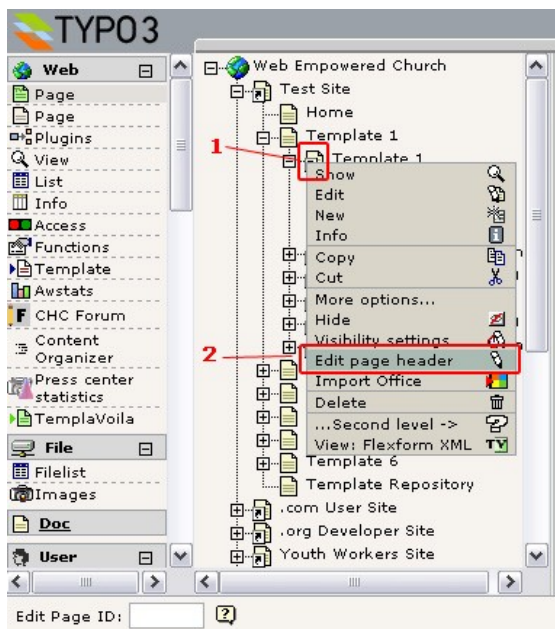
TYPO3

Web
Page
Page
Plugins
View
List
Info
Access
Functions
Template
Awstats
CHC Forum
Content Organizer
Press center statistics
TemplaVoila
File
Filelist
Images
Doc
User

Web Empowered Church
Test Site
Home
Template 1
Template 1
Template 6
Template Repository
.com User Site
.org Developer Site
Youth Workers Site

1
2

Show
Edit
New
Info
Copy
Cut
More options...
Hide
Visibility settings
Edit page header
Import Office
Delete
...Second level ->
View: Flexform XML

Edit Page ID: